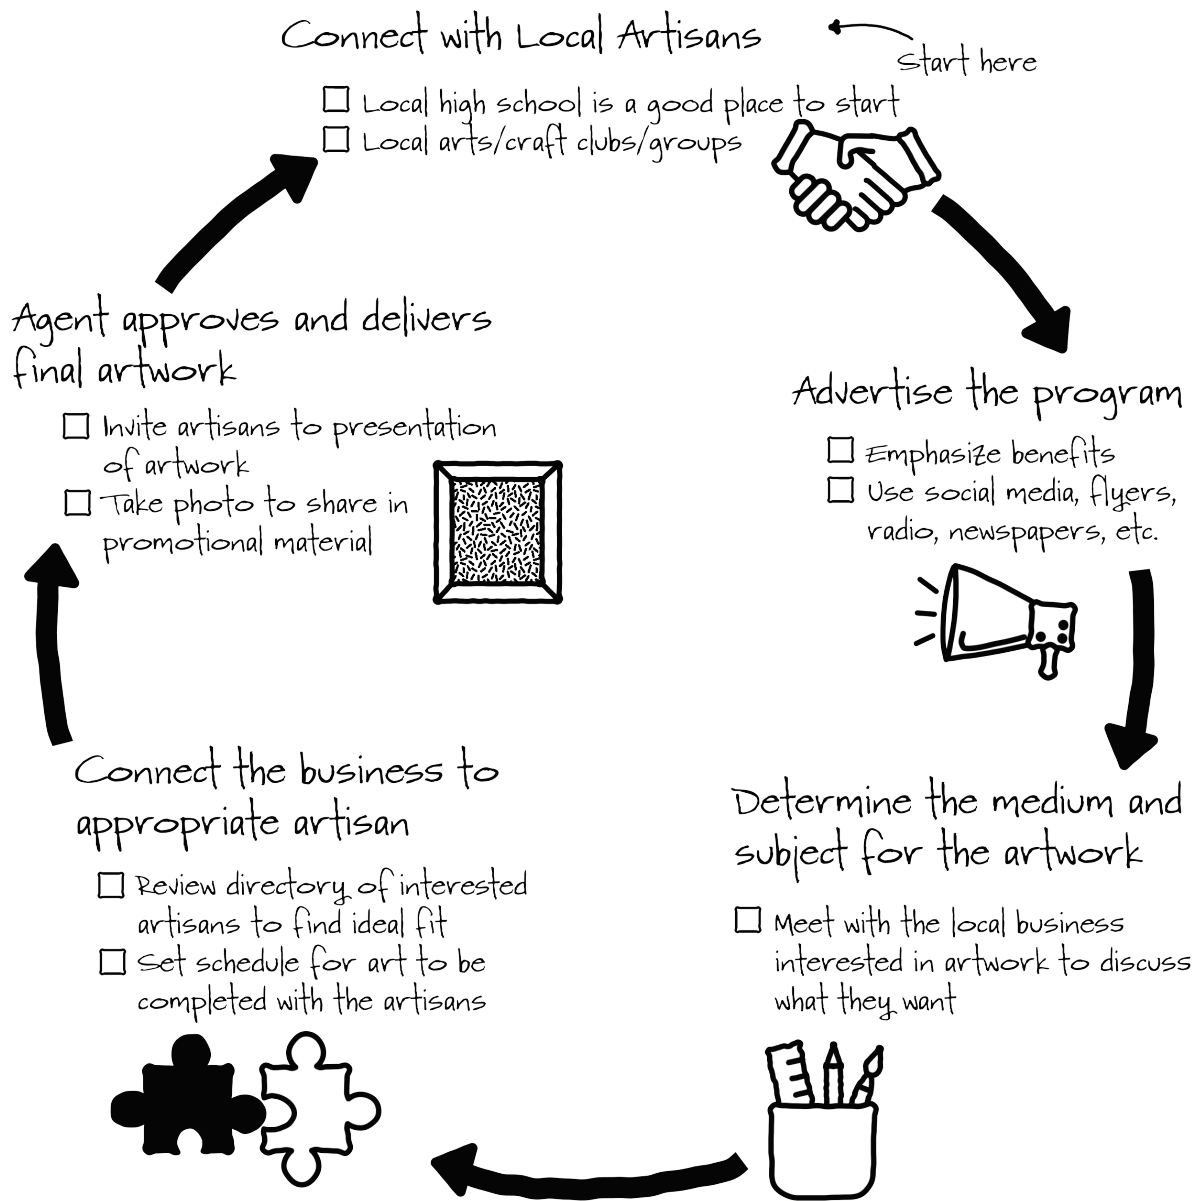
Connect with Local Artisans

Start here

☐ Local high school is a good place to start
☐ Local arts/craft clubs/groups

Advertise the program

☐ Emphasize benefits
☐ Use social media, flyers, radio, newspapers, etc.

Determine the medium and subject for the artwork

☐ Meet with the local business interested in artwork to discuss what they want

Connect the business to appropriate artisan

☐ Review directory of interested artisans to find ideal fit
☐ Set schedule for art to be completed with the artisans

Agent approves and delivers final artwork

☐ Invite artisans to presentation of artwork
☐ Take photo to share in promotional material